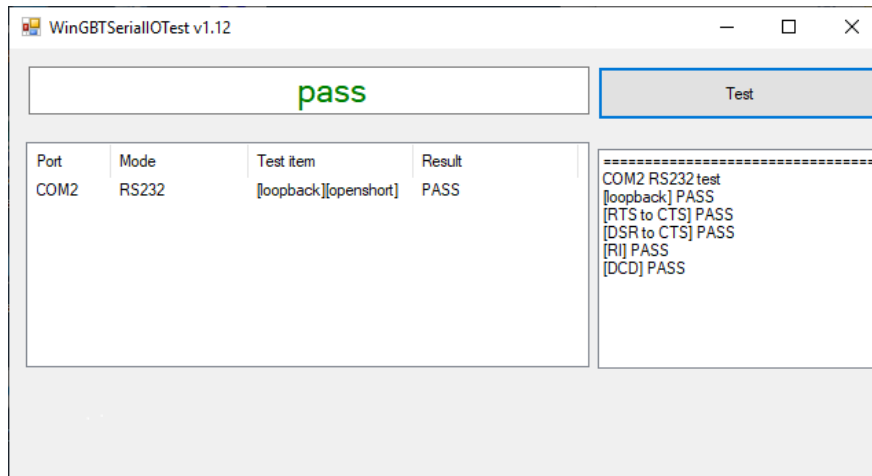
WinGBTSerialIOTest v1.12

pass

Test

| Port | Mode | Test item | Result |
|---|---|---|---|
| COM2 | RS232 | [loopback][openshort] | PASS |

==================================
COM2 RS232 test
[loopback] PASS
[RTS to CTS] PASS
[DSR to CTS] PASS
[RI] PASS
[DCD] PASS